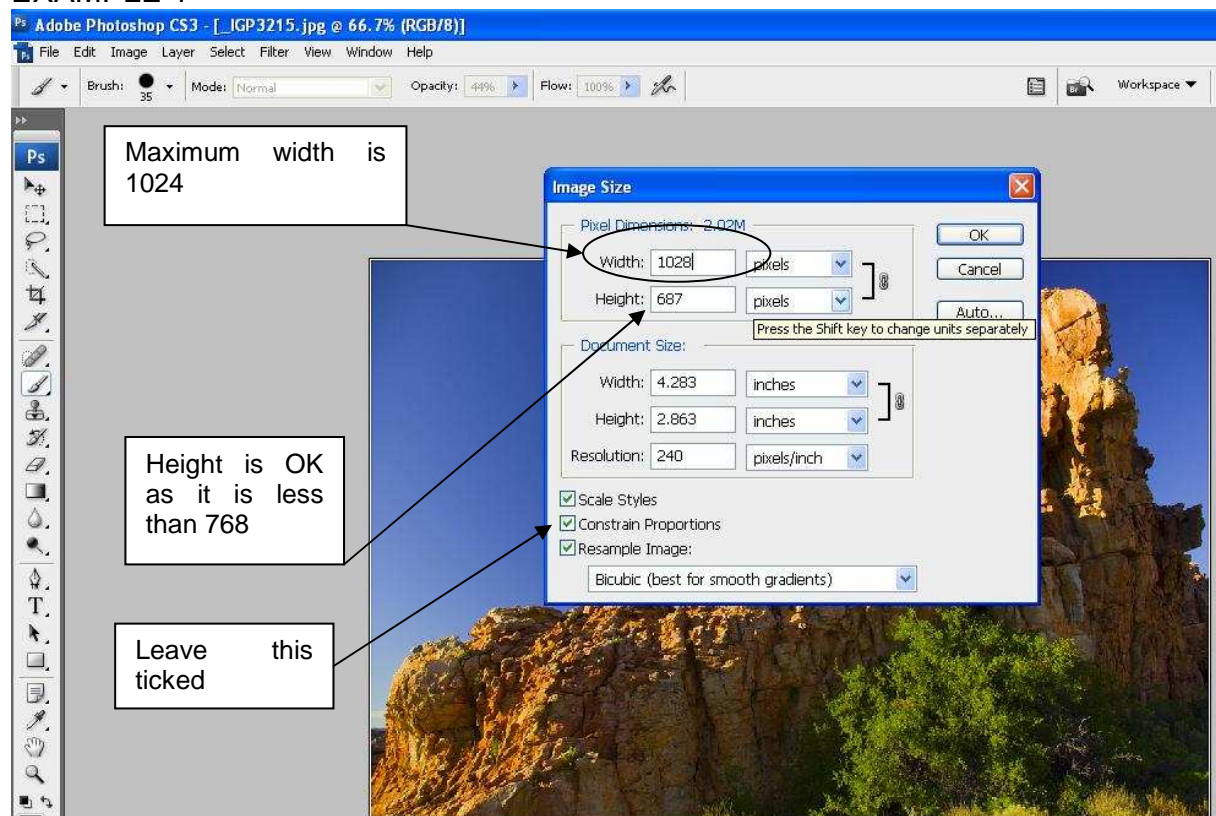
EXAMPLE 1

Adobe Photoshop CS3 - [_IGP3215.jpg @ 66.7% (RGB/8)]

File Edit Image Layer Select Filter View Window Help

Brush: 35 Mode: Normal Opacity: 44% Flow: 100% Workspace

Ps

Maximum width is 1024

Image Size

Pixel Dimensions: 2.02M

Width: 1028 pixels

Height: 687 pixels

OK

Cancel

Auto...

Press the Shift key to change units separately

Document Size:

Width: 4.283 inches

Height: 2.863 inches

Resolution: 240 pixels/inch

Scale Styles

Constrain Proportions

Resample Image:

Bicubic (best for smooth gradients)

Height is OK as it is less than 768

Leave this ticked